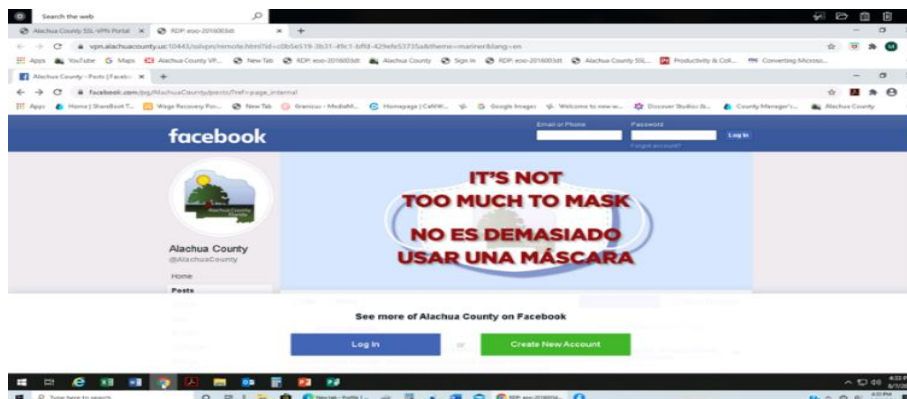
Search the web

Alachua County SSL-VPN Portal × RDP: eoo-2016003dt × +

vpn.alachuacounty.us:10443/sslvpn/remote.html?id=c0b5e519-3b31-49c1-bffd-429efe53735a&theme=mariner&lang=en

Apps YouTube Maps Alachua County VP... New Tab RDP: eoo-2016003dt Alachua County Sign In RDP: eoo-2016003dt Alachua County SSL... Productivity & Coll... Converting Microso...

Alachua County - Posts | Faceb × +

facebook.com/pg/AlachuaCounty/posts/?ref=page_internal

Apps Home | SharePoint T... Wage Recovery Pro... New Tab Granicus - MediaM... Homepage | CoWW... Google Images Welcome to new w... Discover Studio: B... County Manager's... Alachua County

facebook

Email or Phone Password Log In

Forgot account?

Alachua County

@AlachuaCounty

Home

Posts

IT'S NOT TOO MUCH TO MASK

NO ES DEMASIADO USAR UNA MÁSCARA

See more of Alachua County on Facebook

Log In or Create New Account

Type here to search

4:33 PM
6/17/20